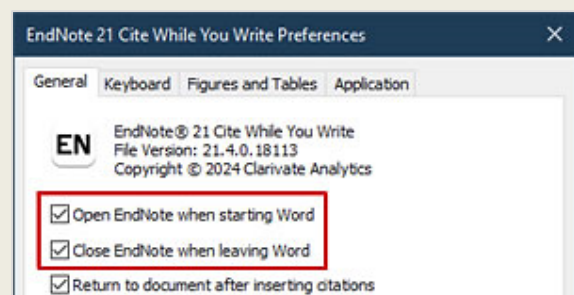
EndNote 21 Cite While You Write Preferences

General Keyboard Figures and Tables Application

EN

EndNote® 21 Cite While You Write
File Version: 21.4.0.18113
Copyright © 2024 Clarivate Analytics

☑ Open EndNote when starting Word
☑ Close EndNote when leaving Word
☑ Return to document after inserting citations